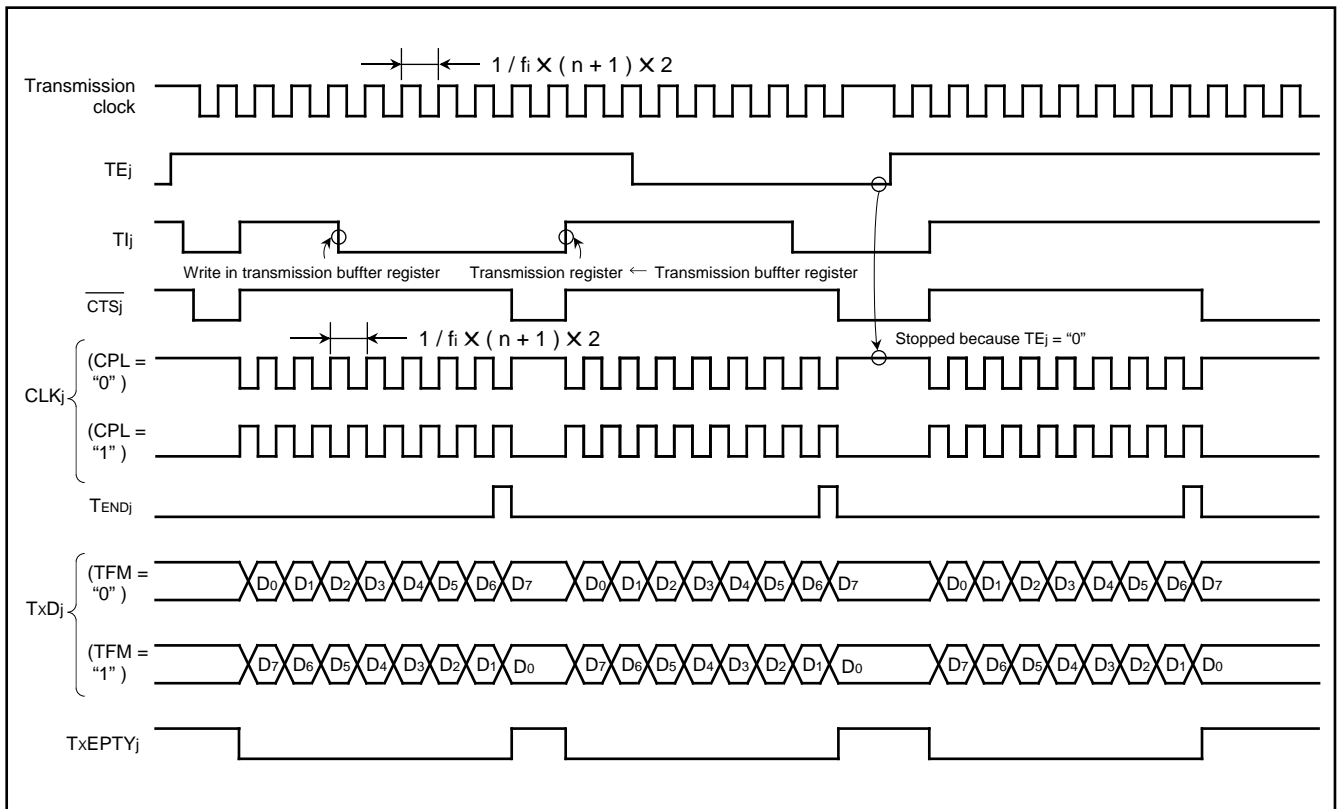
$1 / f_i \times (n+1) \times 2$

Transmission clock

TEj

TIj

Write in transmission buffter register

Transmission register ← Transmission buffter register

$\overline{CTSj}$

$1 / f_i \times (n+1) \times 2$

Stopped because TEj = "0"

CLKj

(CPL = "0" )

(CPL = "1" )

TENDj

TxDj

(TFM = "0" )

D0 D1 D2 D3 D4 D5 D6 D7 D0 D1 D2 D3 D4 D5 D6 D7 D0 D1 D2 D3 D4 D5 D6 D7

(TFM = "1" )

D7 D6 D5 D4 D3 D2 D1 D0 D7 D6 D5 D4 D3 D2 D1 D0 D7 D6 D5 D4 D3 D2 D1 D0

TxEPTYj